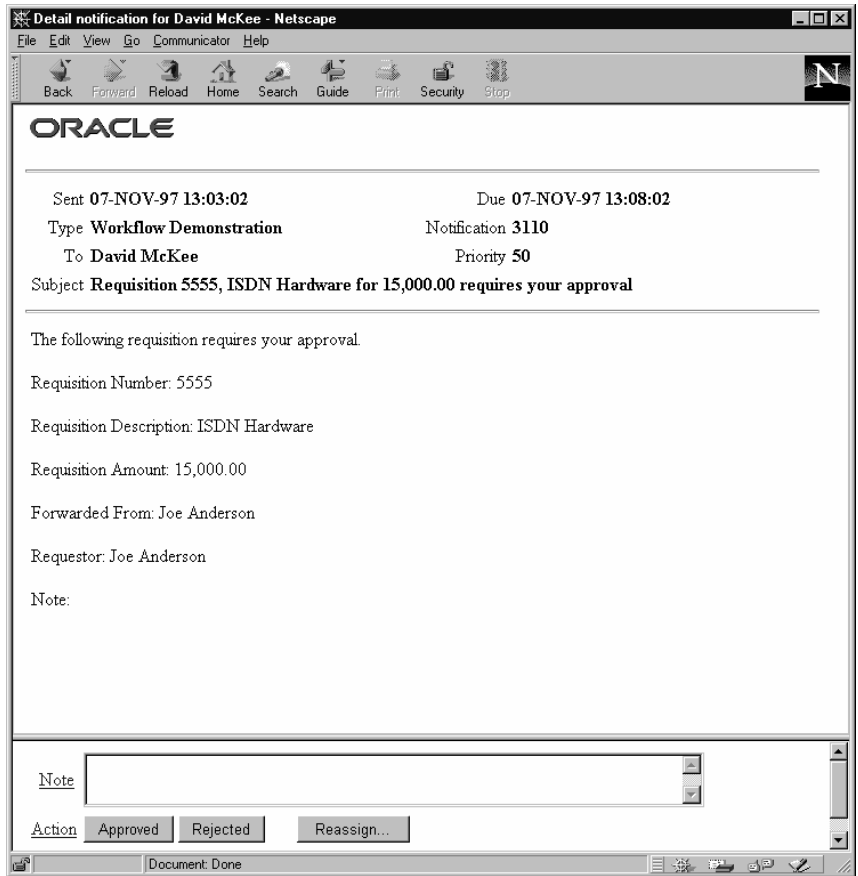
Detail notification for David McKee - Netscape

File Edit View Go Communicator Help

Back Forward Reload Home Search Guide Print Security Stop

ORACLE

Sent 07-NOV-97 13:03:02
Due 07-NOV-97 13:08:02
Type Workflow Demonstration
Notification 3110
To David McKee
Priority 50
Subject Requisition 5555, ISDN Hardware for 15,000.00 requires your approval

The following requisition requires your approval.

Requisition Number: 5555

Requisition Description: ISDN Hardware

Requisition Amount: 15,000.00

Forwarded From: Joe Anderson

Requestor: Joe Anderson

Note:

Note

Action Approved Rejected Reassign...

Document: Done